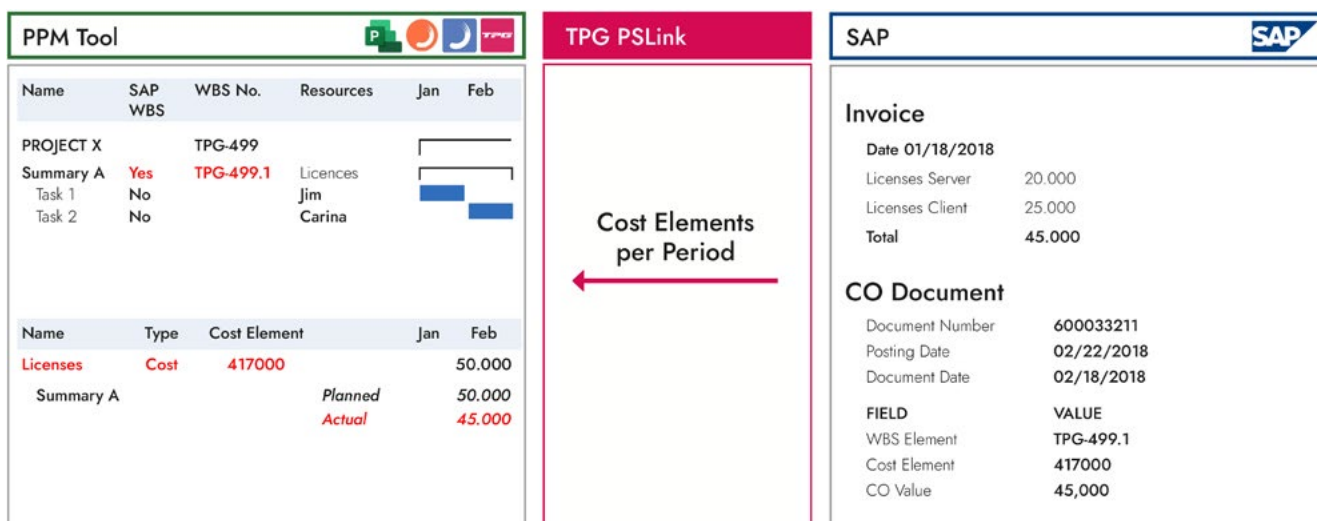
PPM Tool

P TPG

| Name | SAP WBS | WBS No. | Resources | Jan | Feb |
|---|---|---|---|---|---|
| PROJECT X | | TPG-499 | | | |
| Summary A | Yes | TPG-499.1 | Licences | | |
| Task 1 | No | | Jim | | |
| Task 2 | No | | Carina | | |

| Name | Type | Cost Element | | Jan | Feb |
|---|---|---|---|---|---|
| Licenses | Cost | 417000 | | | 50.000 |
| Summary A | | | Planned | | 50.000 |
| | | | Actual | | 45.000 |

TPG PSLink

Cost Elements per Period

SAP

SAP

Invoice

Date 01/18/2018

Licenses Server 20.000
Licenses Client 25.000
Total 45.000

CO Document

Document Number 600033211
Posting Date 02/22/2018
Document Date 02/18/2018

FIELD VALUE
WBS Element TPG-499.1
Cost Element 417000
CO Value 45,000